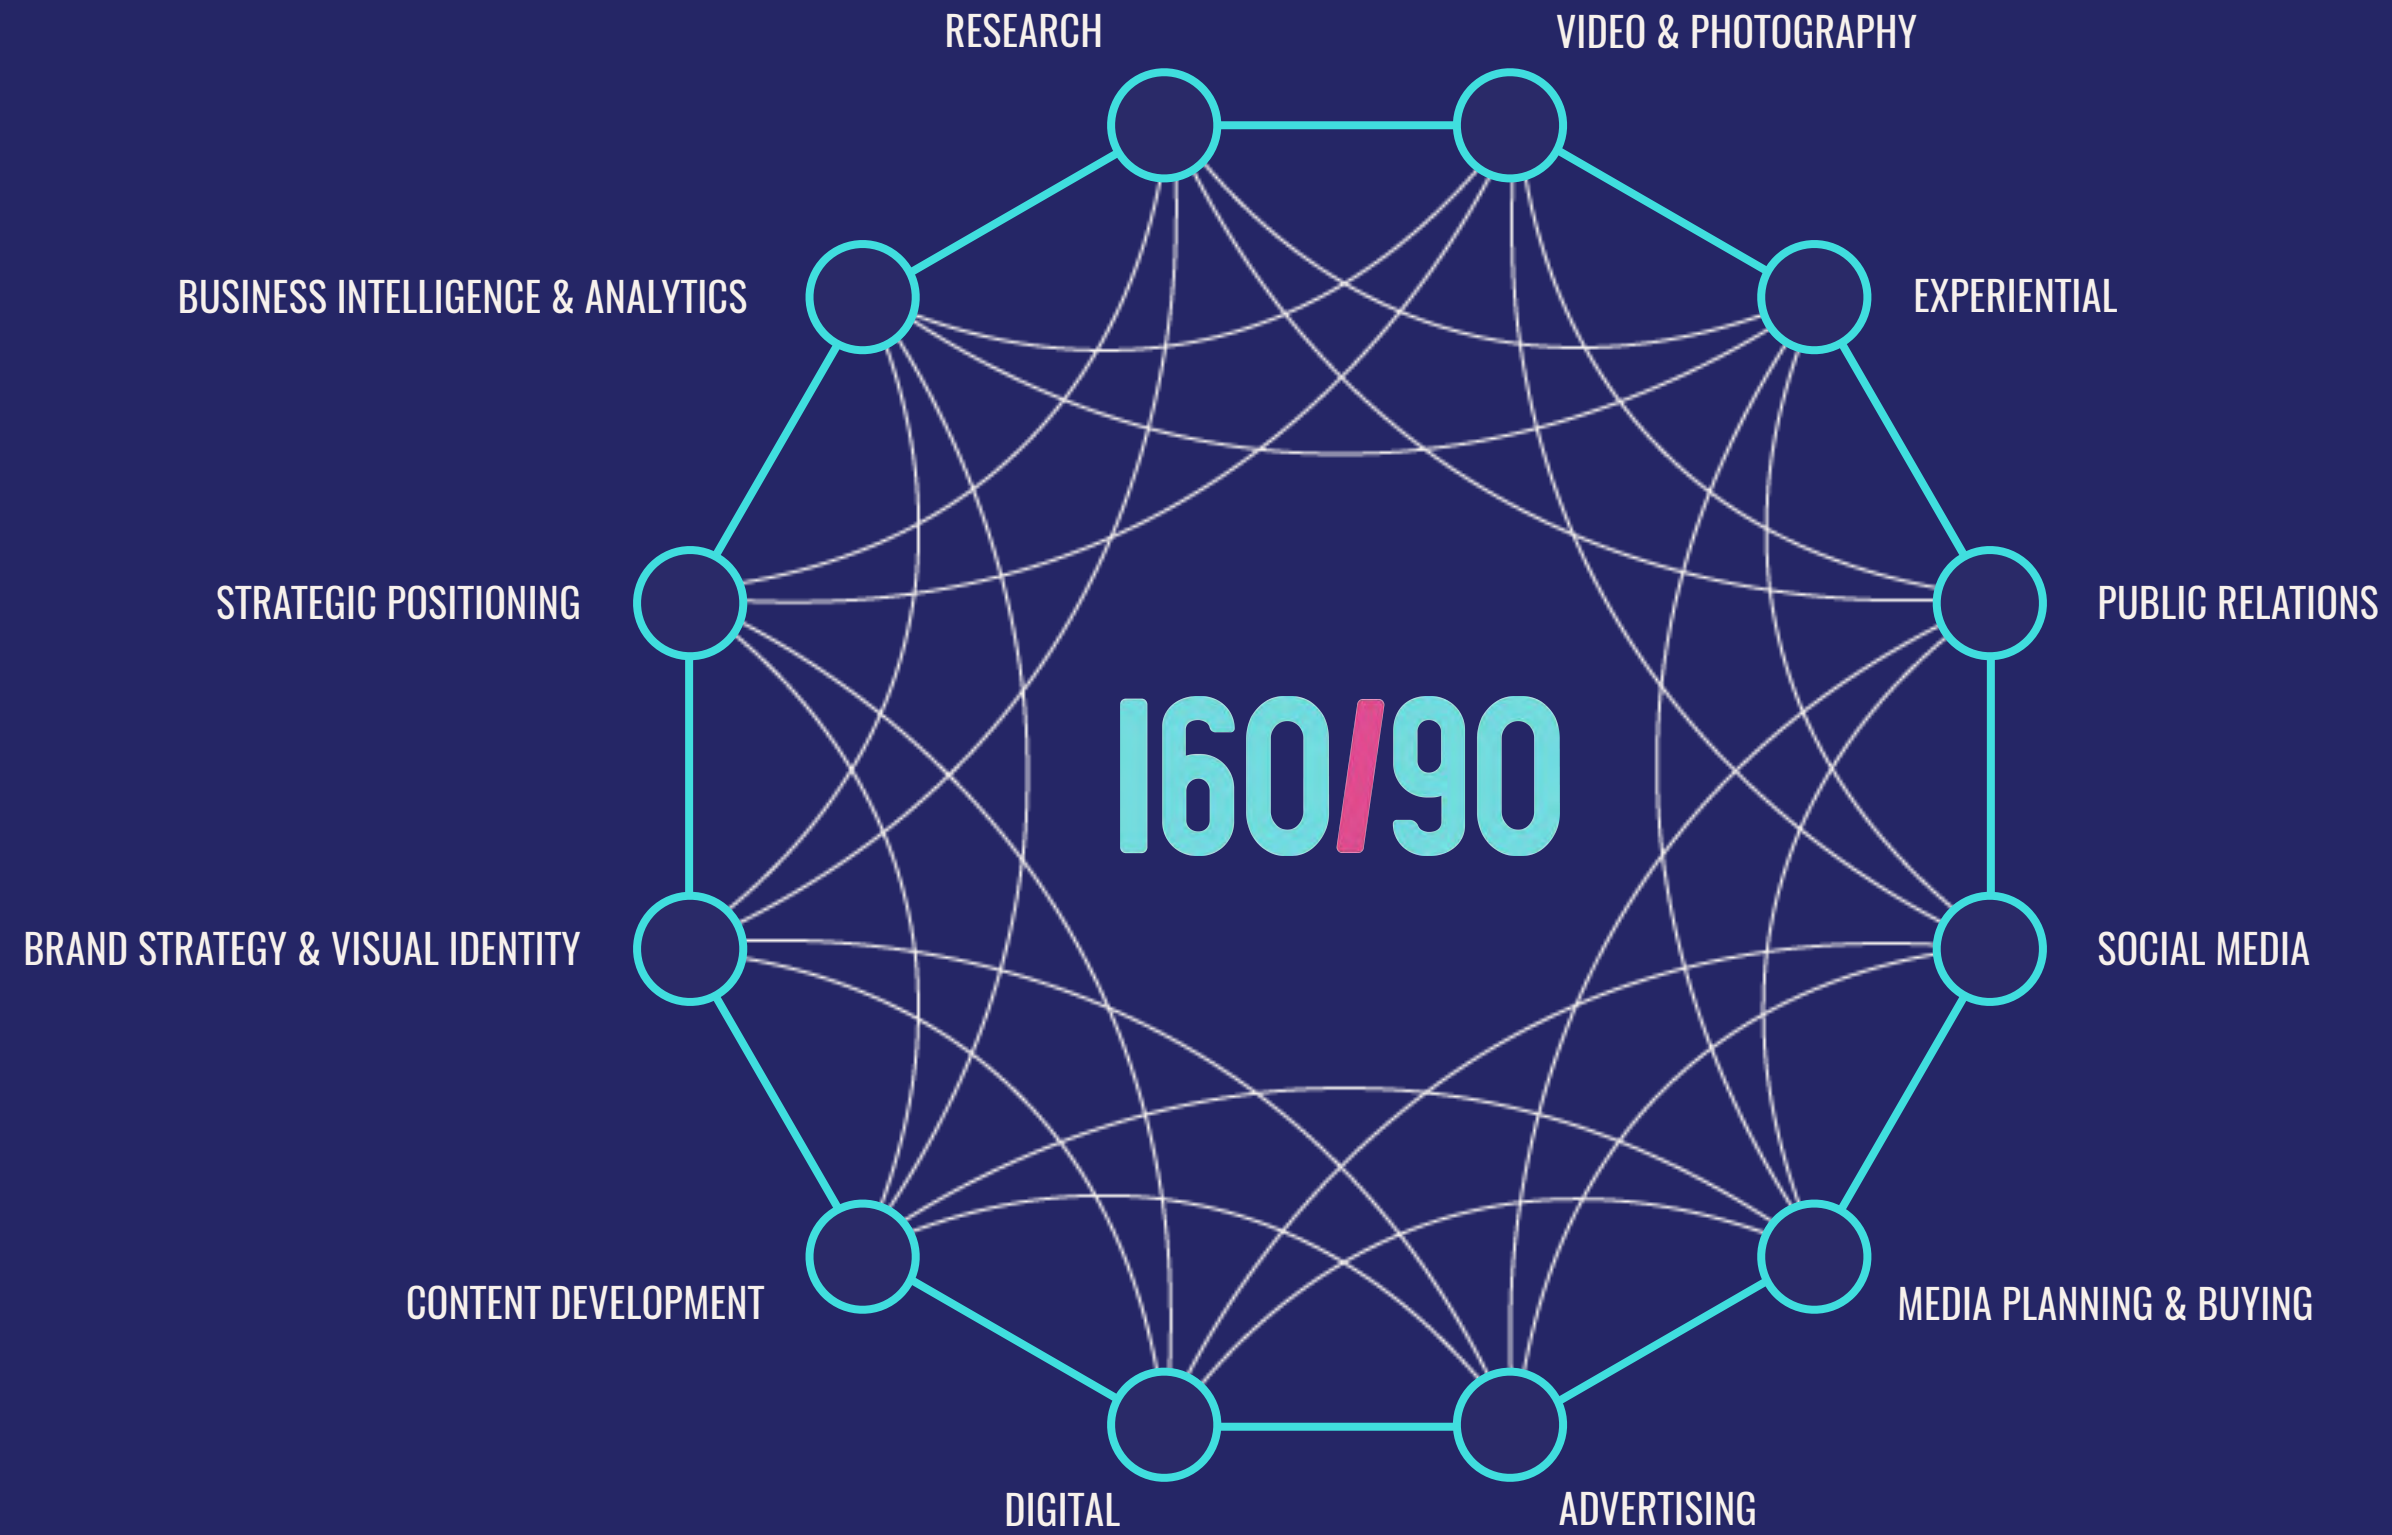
RESEARCH

VIDEO & PHOTOGRAPHY

BUSINESS INTELLIGENCE & ANALYTICS

EXPERIENTIAL

STRATEGIC POSITIONING

PUBLIC RELATIONS

160/90

BRAND STRATEGY & VISUAL IDENTITY

SOCIAL MEDIA

CONTENT DEVELOPMENT

MEDIA PLANNING & BUYING

DIGITAL

ADVERTISING